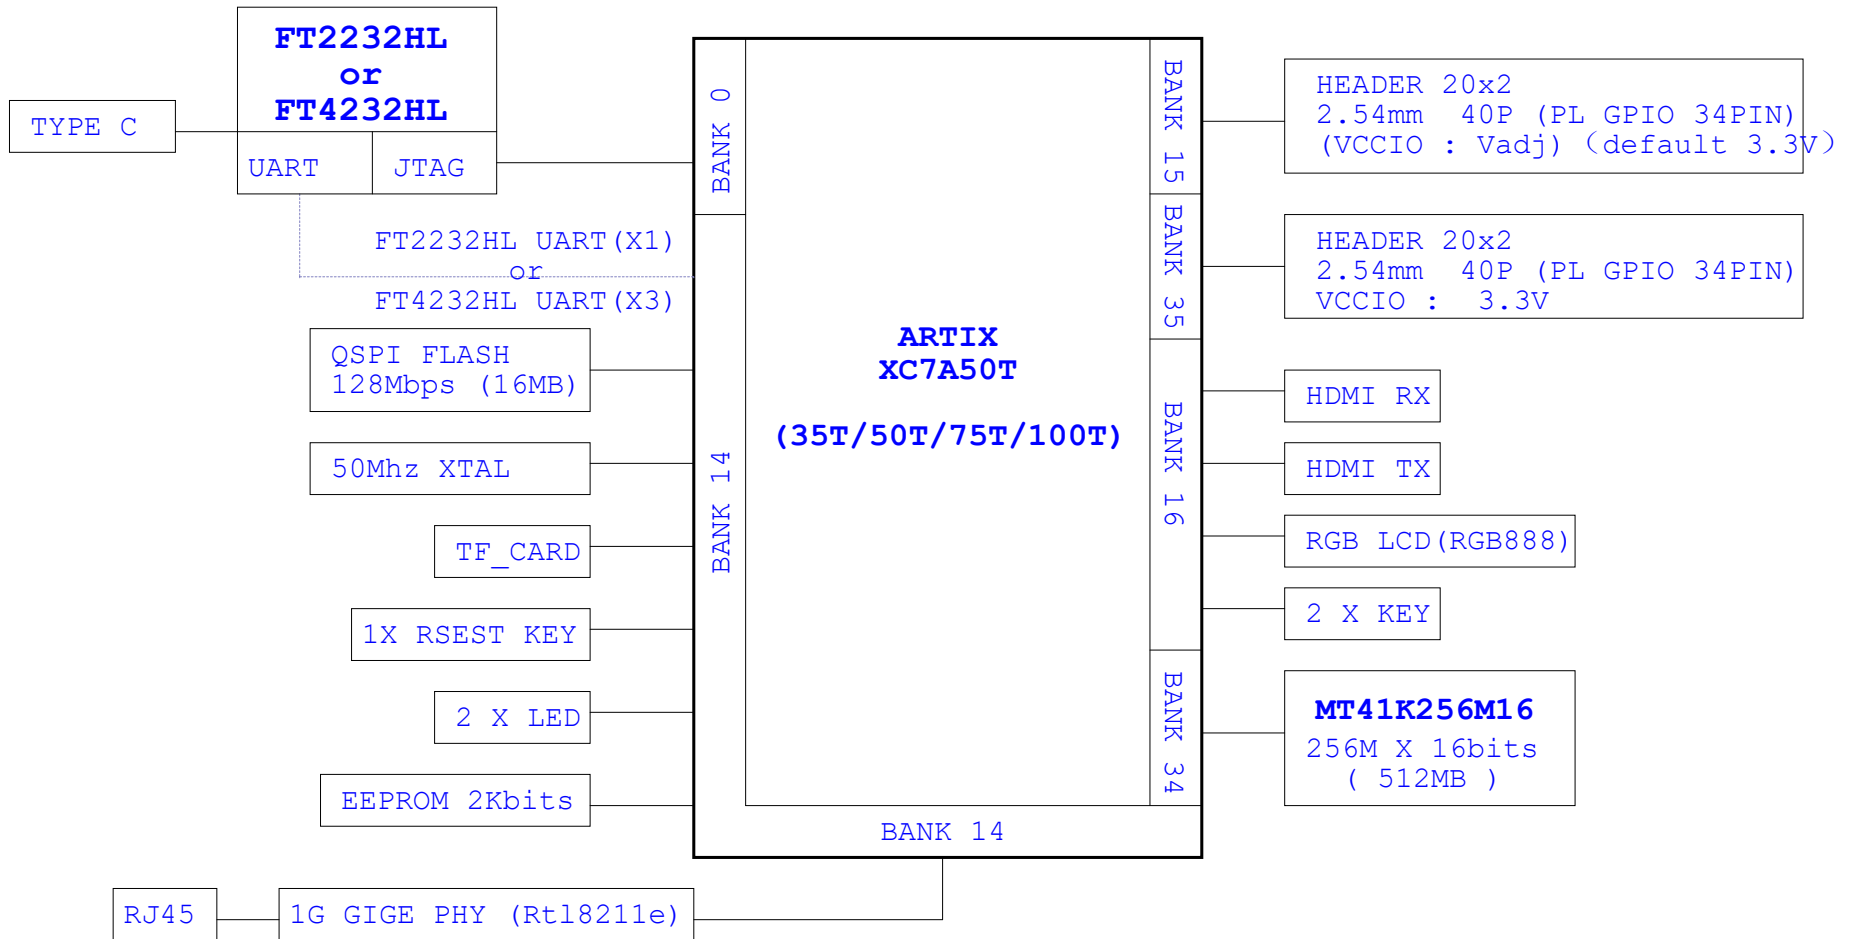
FT2232HL
or
FT4232HL

TYPE C

UART

JTAG

BANK 0

FT2232HL UART(X1)
or
FT4232HL UART(X3)

QSPI FLASH
128Mbps (16MB)

50Mhz XTAL

TF_CARD

1X RSEST KEY

2 X LED

EEPROM 2Kbits

BANK 14

ARTIX
XC7A50T

(35T/50T/75T/100T)

BANK 15

BANK 35

BANK 16

BANK 34

BANK 14

HEADER 20x2
2.54mm 40P (PL GPIO 34PIN)
(VCCIO : Vadj) (default 3.3V)

HEADER 20x2
2.54mm 40P (PL GPIO 34PIN)
VCCIO : 3.3V

HDMI RX

HDMI TX

RGB LCD(RGB888)

2 X KEY

MT41K256M16
256M X 16bits
( 512MB )

RJ45

1G GIGE PHY (Rtl8211e)